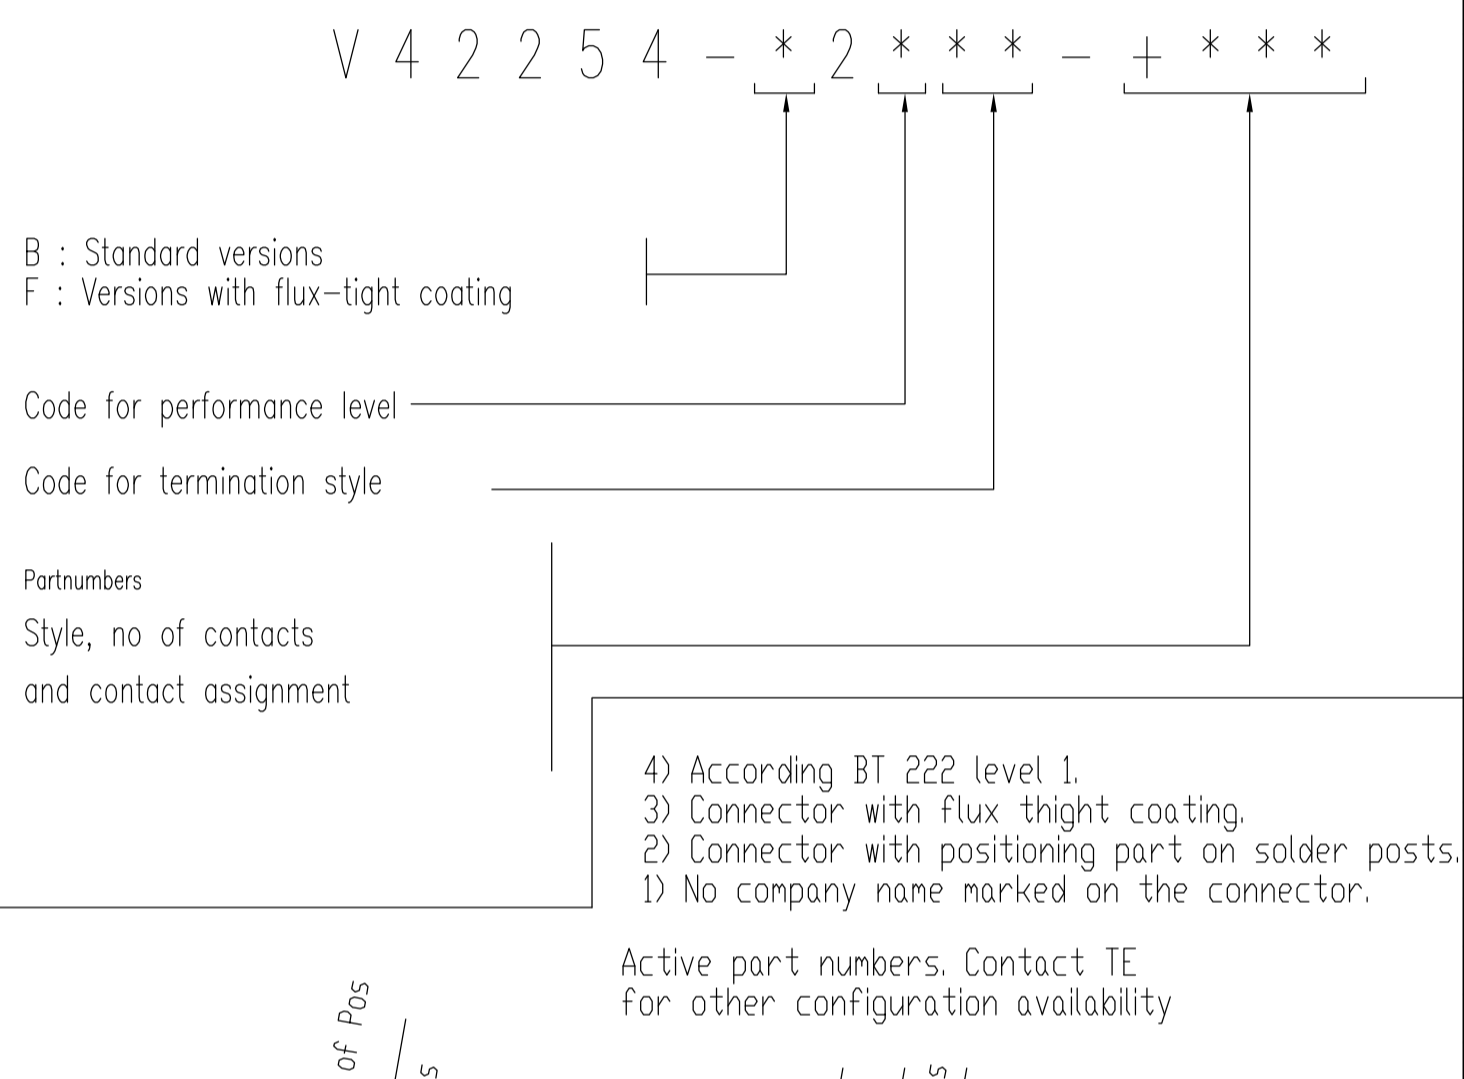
V 4 2 2 5 4 – * 2 * * * – + * * *

B : Standard versions
F : Versions with flux–tight coating

Code for performance level

Code for termination style

Partnumbers
Style, no of contacts
and contact assignment

4) According BT 222 level 1.
3) Connector with flux thight coating.
2) Connector with positioning part on solder posts.
1) No company name marked on the connector.

Active part numbers. Contact TE
for other configuration availability

of Pos
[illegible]